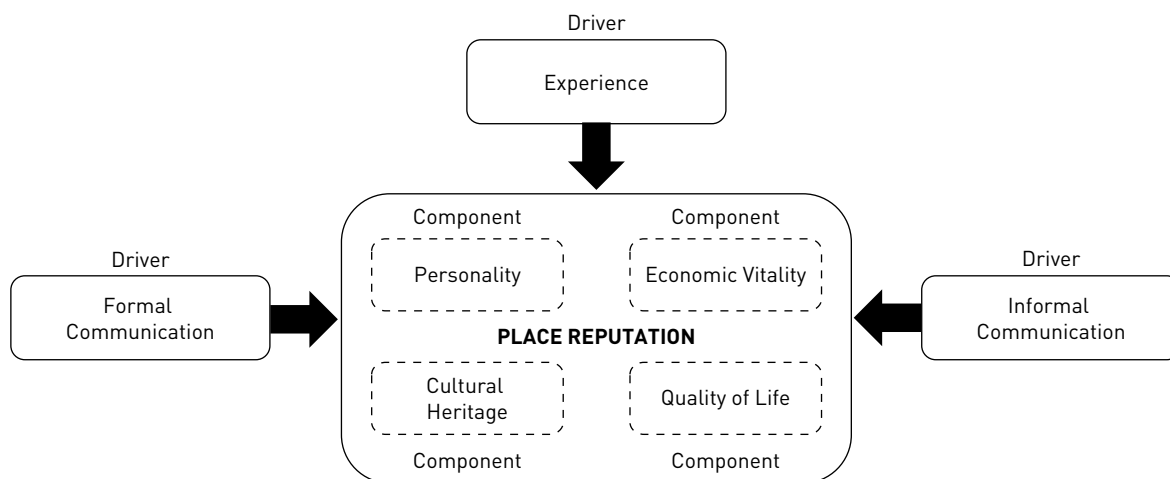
Driver

Experience

Driver

Formal Communication

Component

Personality

Component

Economic Vitality

PLACE REPUTATION

Cultural Heritage

Component

Quality of Life

Component

Driver

Informal Communication